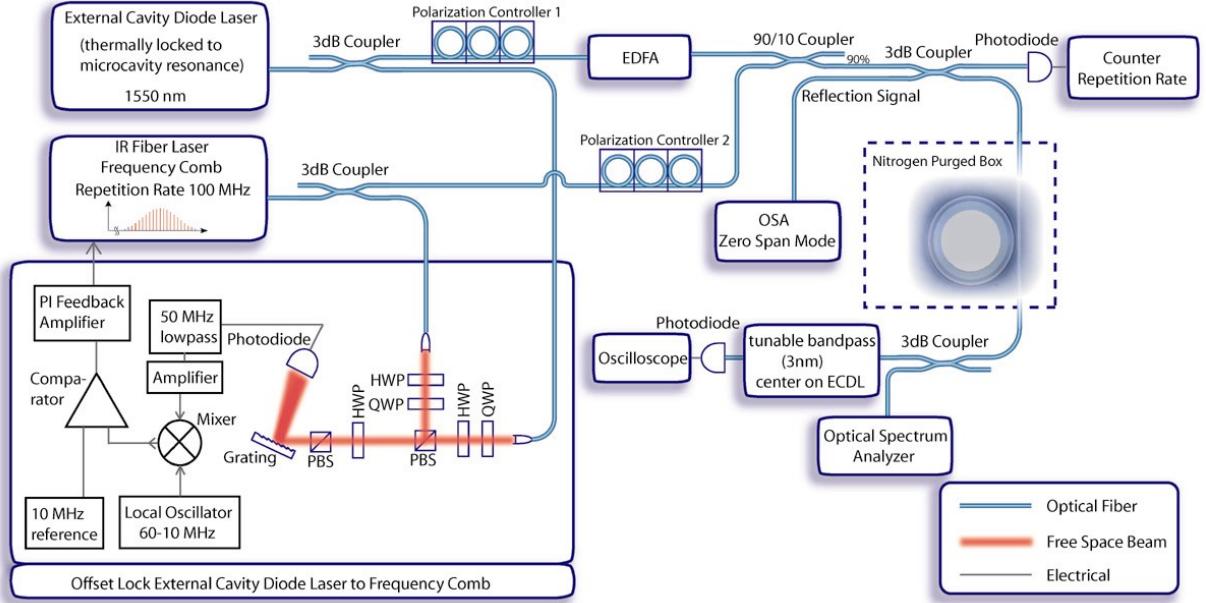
External Cavity Diode Laser
(thermally locked to microcavity resonance)
1550 nm

3dB Coupler

Polarization Controller 1

EDFA

90/10 Coupler

90%

3dB Coupler

Photodiode

Counter Repetition Rate

Reflection Signal

IR Fiber Laser Frequency Comb Repetition Rate 100 MHz

3dB Coupler

Polarization Controller 2

Nitrogen Purged Box

OSA Zero Span Mode

PI Feedback Amplifier

50 MHz lowpass

Photodiode

Amplifier

Comparator

Mixer

HWP

QWP

HWP

HWP

QWP

Grating

PBS

PBS

10 MHz reference

Local Oscillator 60-10 MHz

Photodiode

Oscilloscope

tunable bandpass (3nm) center on ECDL

3dB Coupler

Optical Spectrum Analyzer

Optical Fiber

Free Space Beam

Electrical

Offset Lock External Cavity Diode Laser to Frequency Comb